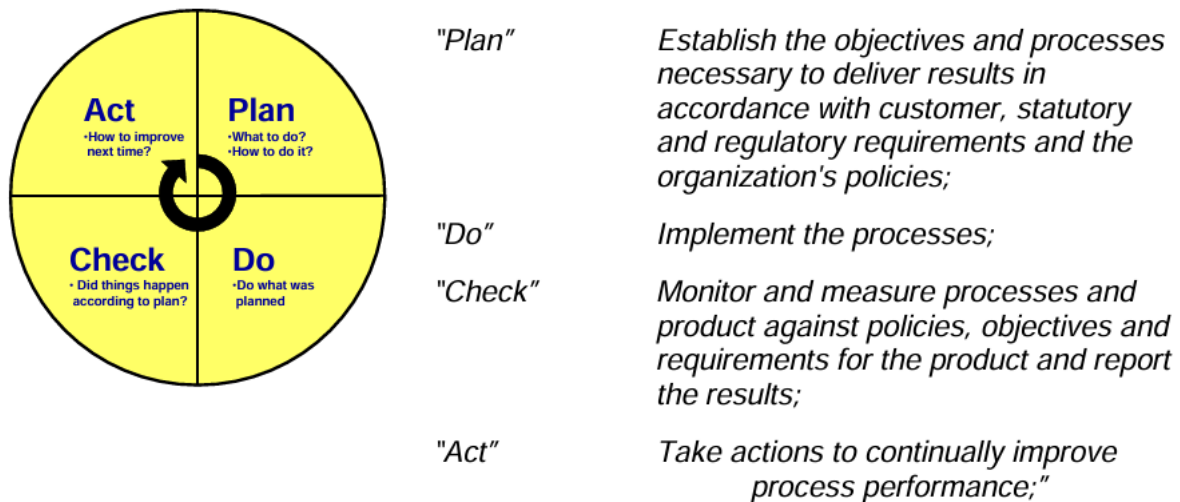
Act
•How to improve next time?

Plan
•What to do?
•How to do it?

Check
• Did things happen according to plan?

Do
•Do what was planned

"Plan" Establish the objectives and processes necessary to deliver results in accordance with customer, statutory and regulatory requirements and the organization's policies;

"Do" Implement the processes;

"Check" Monitor and measure processes and product against policies, objectives and requirements for the product and report the results;

"Act" Take actions to continually improve process performance;"